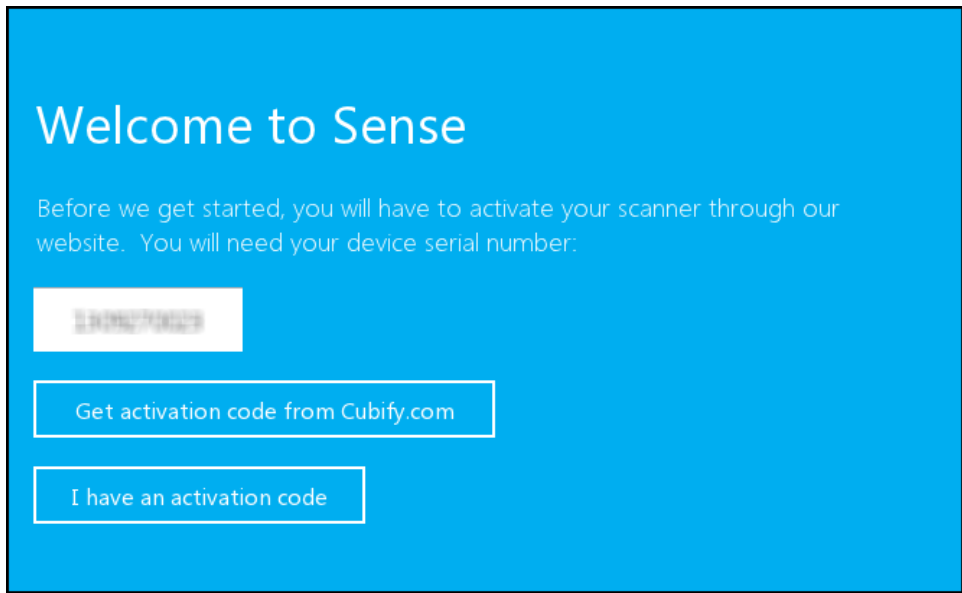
Welcome to Sense

Before we get started, you will have to activate your scanner through our website. You will need your device serial number:

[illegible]

Get activation code from Cubify.com

I have an activation code